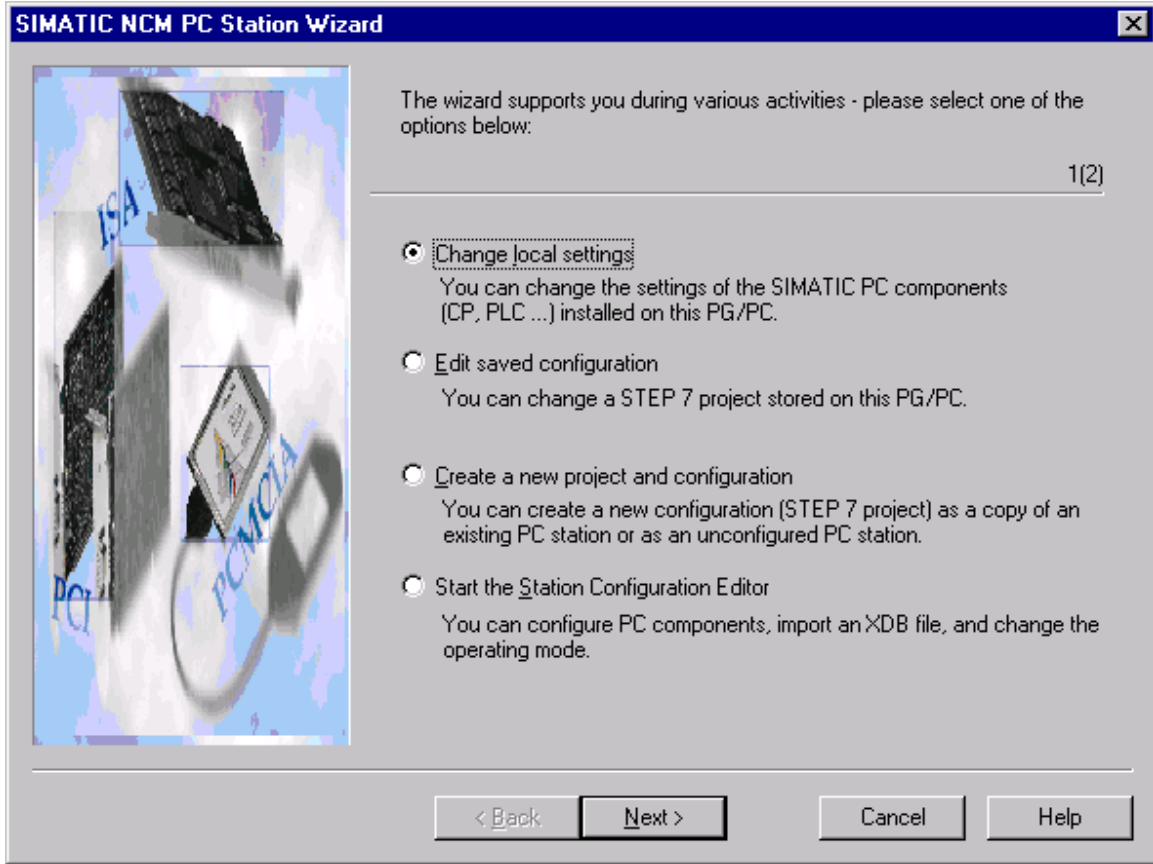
SIMATIC NCM PC Station Wizard

ISA
PCI
PCMCIA

The wizard supports you during various activities - please select one of the options below:

1(2)

Change local settings
You can change the settings of the SIMATIC PC components (CP, PLC ...) installed on this PG/PC.

Edit saved configuration
You can change a STEP 7 project stored on this PG/PC.

Create a new project and configuration
You can create a new configuration (STEP 7 project) as a copy of an existing PC station or as an unconfigured PC station.

Start the Station Configuration Editor
You can configure PC components, import an XDB file, and change the operating mode.

< Back
Next >
Cancel
Help